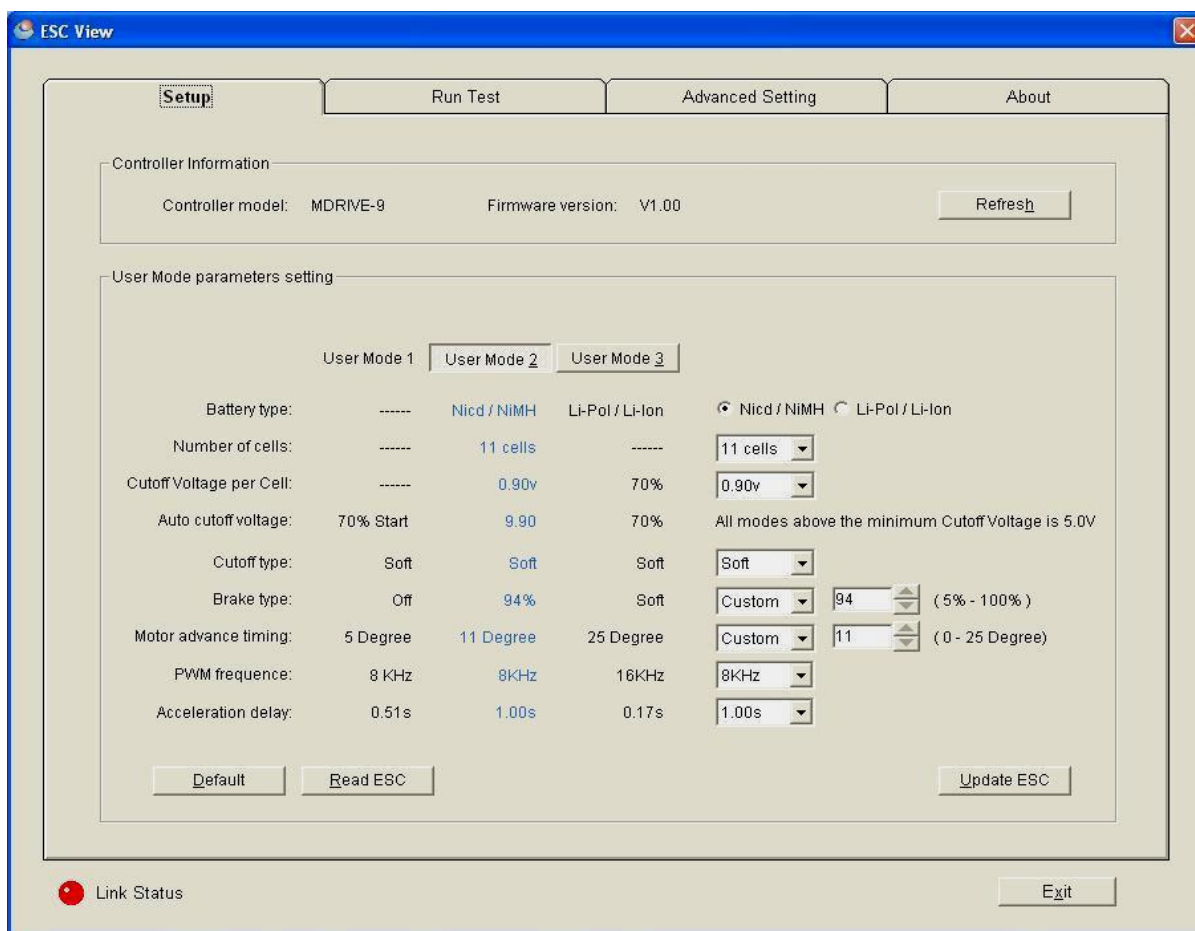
ESC View

Setup | Run Test | Advanced Setting | About

Controller Information

Controller model: MDRIVE-9 Firmware version: V1.00 Refresh

User Mode parameters setting

User Mode 1 User Mode 2 User Mode 3

| | | | | |
|---|---|---|---|---|
| Battery type: | ------ | Nicd / NiMH | Li-Pol / Li-Ion | Nicd / NiMH Li-Pol / Li-Ion |
| Number of cells: | ------ | 11 cells | ------ | 11 cells |
| Cutoff Voltage per Cell: | ------ | 0.90v | 70% | 0.90v |
| Auto cutoff voltage: | 70% Start | 9.90 | 70% | All modes above the minimum Cutoff Voltage is 5.0V |
| Cutoff type: | Soft | Soft | Soft | Soft |
| Brake type: | Off | 94% | Soft | Custom 94 (5% - 100%) |
| Motor advance timing: | 5 Degree | 11 Degree | 25 Degree | Custom 11 (0 - 25 Degree) |
| PWM frequence: | 8 KHz | 8KHz | 16KHz | 8KHz |
| Acceleration delay: | 0.51s | 1.00s | 0.17s | 1.00s |

Default Read ESC Update ESC

Link Status Exit